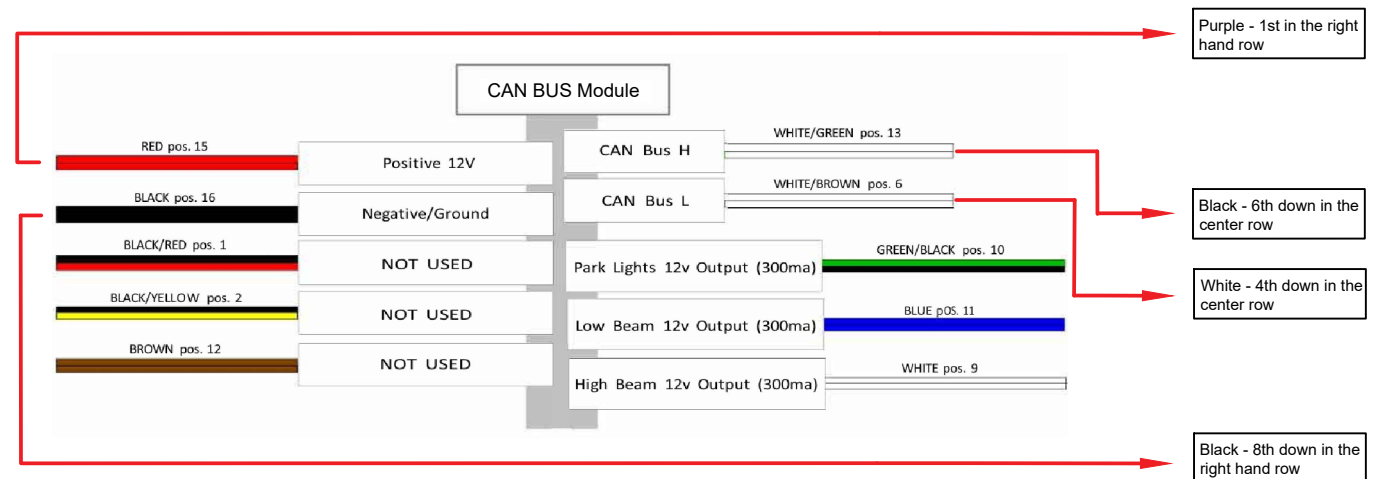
Purple - 1st in the right hand row

CAN BUS Module

RED pos. 15

Positive 12V

BLACK pos. 16

Negative/Ground

BLACK/RED pos. 1

NOT USED

BLACK/YELLOW pos. 2

NOT USED

BROWN pos. 12

NOT USED

CAN Bus H

WHITE/GREEN pos. 13

CAN Bus L

WHITE/BROWN pos. 6

Black - 6th down in the center row

Park Lights 12v Output (300ma)

GREEN/BLACK pos. 10

White - 4th down in the center row

Low Beam 12v Output (300ma)

BLUE pOS. 11

High Beam 12v Output (300ma)

WHITE pos. 9

Black - 8th down in the right hand row